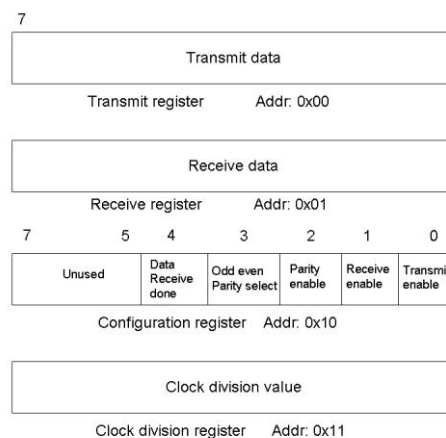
7

Transmit data

Transmit register Addr: 0x00

Receive data

Receive register Addr: 0x01

7 5 4 3 2 1 0

| Unused | Data Receive done | Odd even Parity select | Parity enable | Receive enable | Transmi enable |
|---|---|---|---|---|---|

Configuration register Addr: 0x10

Clock division value

Clock division register Addr: 0x11